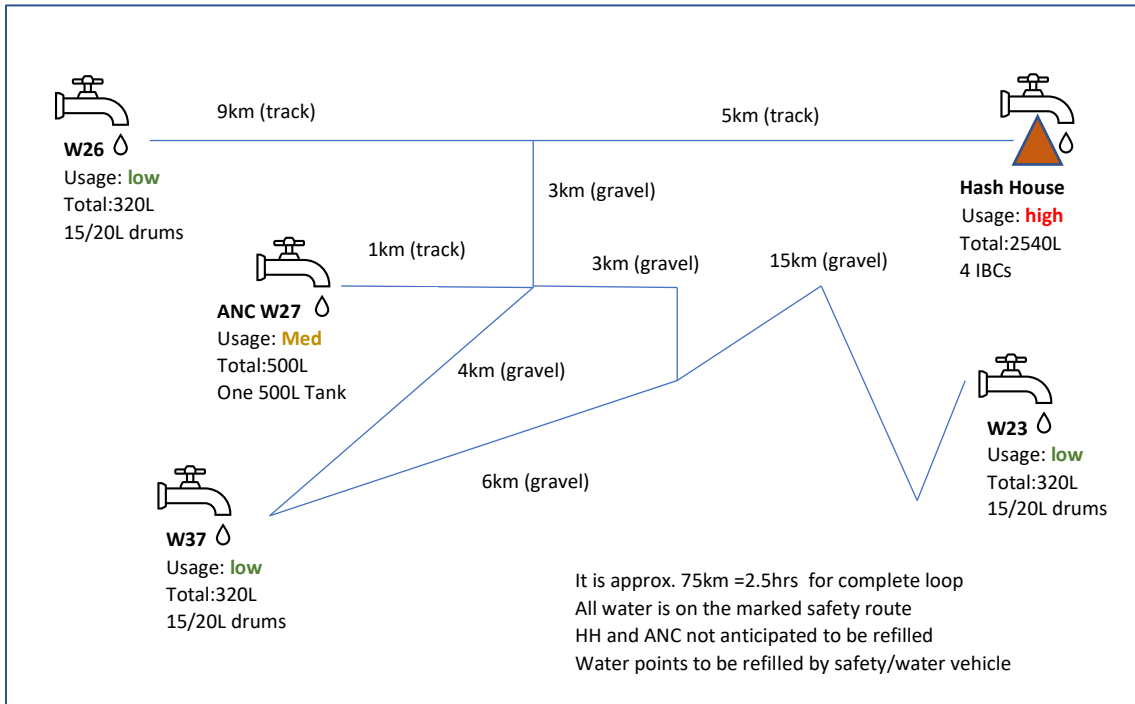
W26
Usage: low
Total:320L
15/20L drums

9km (track)

5km (track)

Hash House
Usage: high
Total:2540L
4 IBCs

3km (gravel)

1km (track)

3km (gravel)

15km (gravel)

ANC W27
Usage: Med
Total:500L
One 500L Tank

4km (gravel)

W23
Usage: low
Total:320L
15/20L drums

6km (gravel)

W37
Usage: low
Total:320L
15/20L drums

It is approx. 75km =2.5hrs for complete loop
All water is on the marked safety route
HH and ANC not anticipated to be refilled
Water points to be refilled by safety/water vehicle